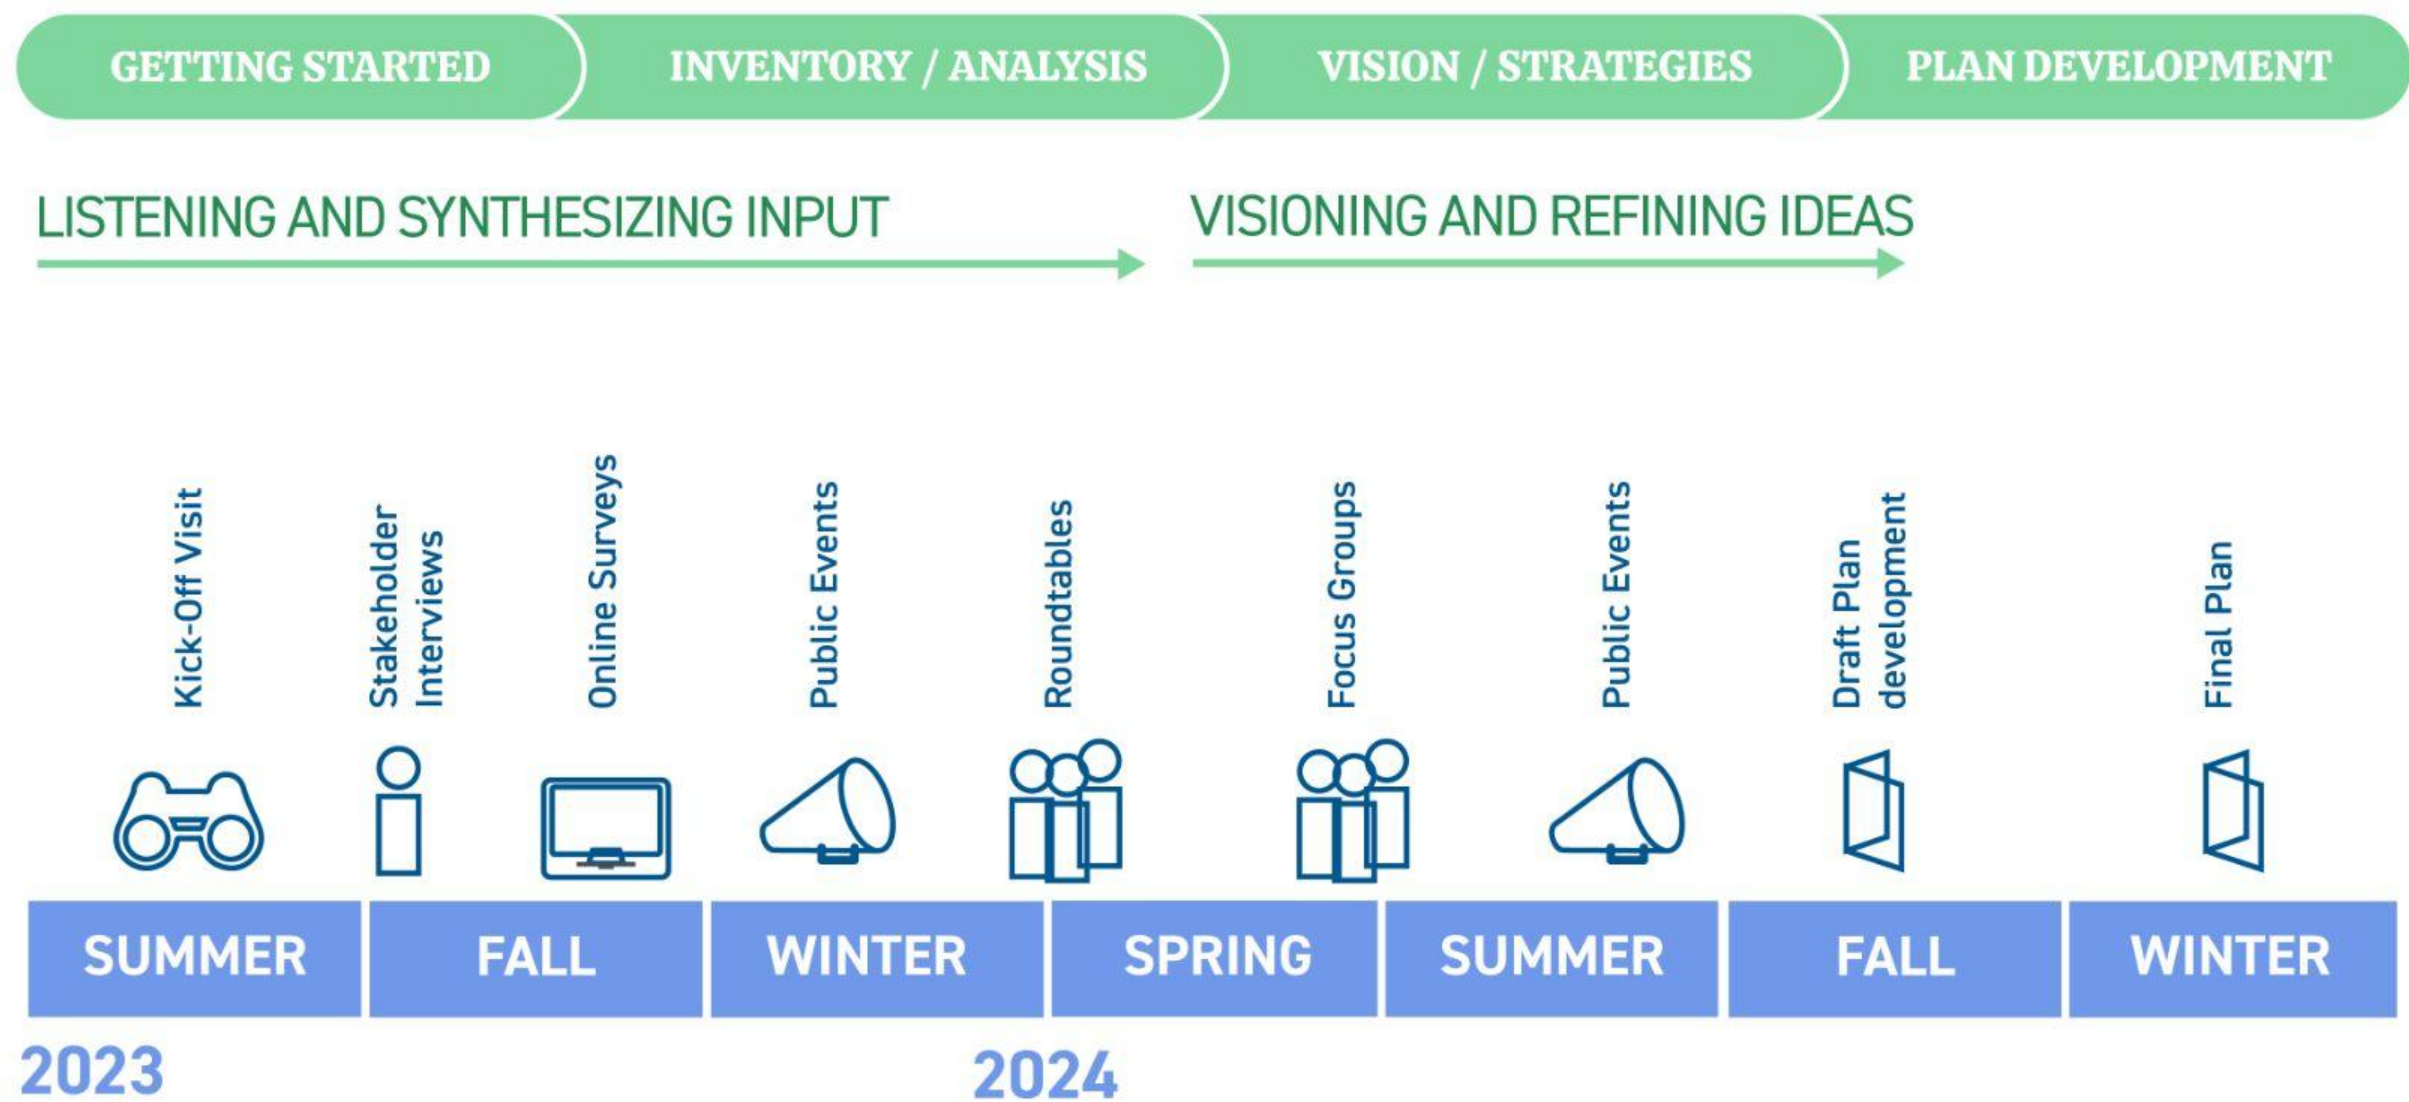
GETTING STARTED INVENTORY / ANALYSIS VISION / STRATEGIES PLAN DEVELOPMENT

LISTENING AND SYNTHESIZING INPUT

VISIONING AND REFINING IDEAS

Kick-Off Visit

Stakeholder Interviews

Online Surveys

Public Events

Roundtables

Focus Groups

Public Events

Draft Plan development

Final Plan

| SUMMER | FALL | WINTER | SPRING | SUMMER | FALL | WINTER |
|---|---|---|---|---|---|---|

2023

2024